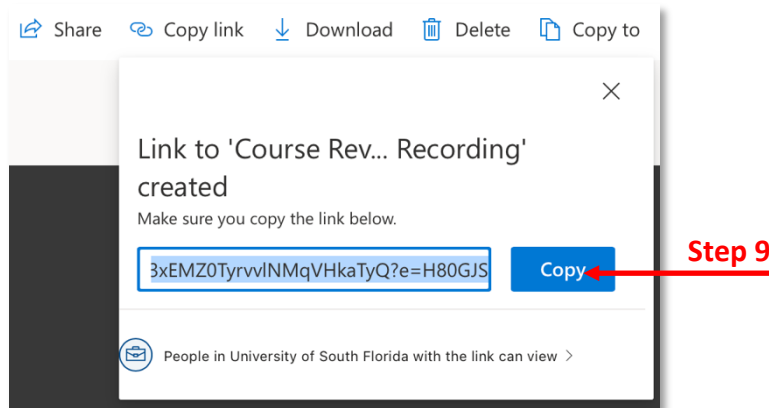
Share Copy link Download Delete Copy to

Link to 'Course Rev... Recording' created

Make sure you copy the link below.

3xEMZ0TyrvvlNMqVHkaTyQ?e=H80GJS

Copy

Step 9

People in University of South Florida with the link can view